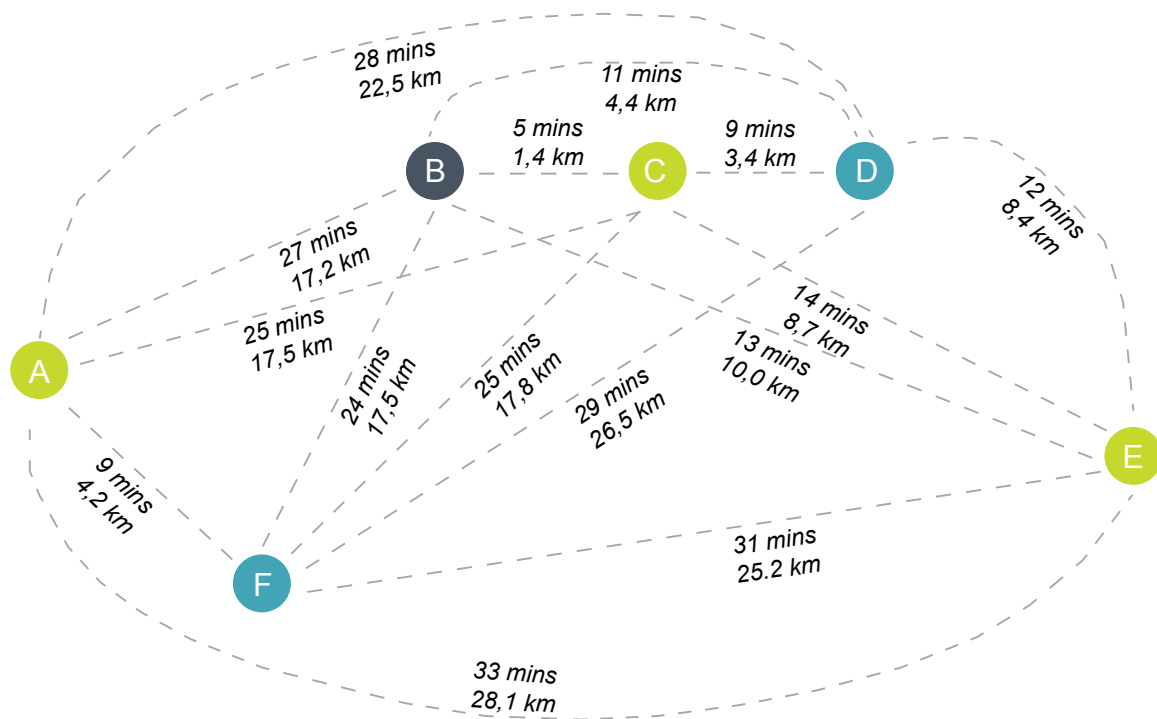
28 mins
22,5 km

11 mins
4,4 km

5 mins
1,4 km

9 mins
3,4 km

B

C

D

12 mins
8,4 km

27 mins
17,2 km

25 mins
17,5 km

14 mins
8,7 km

13 mins
10,0 km

A

24 mins
17,5 km

25 mins
17,8 km

29 mins
26,5 km

E

9 mins
4,2 km

F

31 mins
25.2 km

33 mins
28,1 km